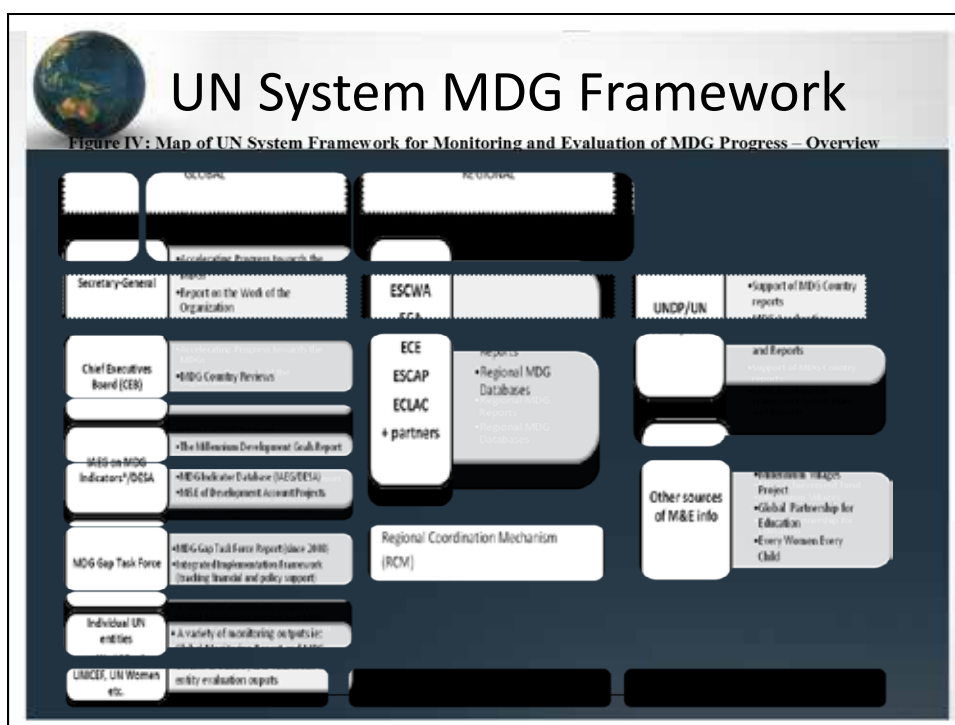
UN System MDG Framework

Figure IV: Map of UN System Framework for Monitoring and Evaluation of MDG Progress – Overview

GLOBAL

REGIONAL

•Accelerating Progress towards the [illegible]

Secretary-General

•Report on the Work of the Organization

ESCWA

ECA

ECE

ESCAP

ECLAC

+ partners

Reports

•Regional MDG Databases

UNDP/UN

•Support of MDG Country reports

and Reports

Chief Executives Board (CEB)

•MDG Country Reviews

IAEG on MDG Indicators*/DESA

•The Millennium Development Goals Report

•MDG Indicator Database (IAEG/DESA)

•M&E of Development Account Projects

Other sources of M&E info

•Millennium Villages Project

•Global Partnership for Education

•Every Women Every Child

Regional Coordination Mechanism (RCM)

MDG Gap Task Force

•MDG Gap Task Force Report (since 2008)

•Integrated Implementation Framework (tracking financial and policy support)

Individual UN entities

•A variety of monitoring outputs ie:

UNICEF, UN Women etc.

entity evaluation outputs